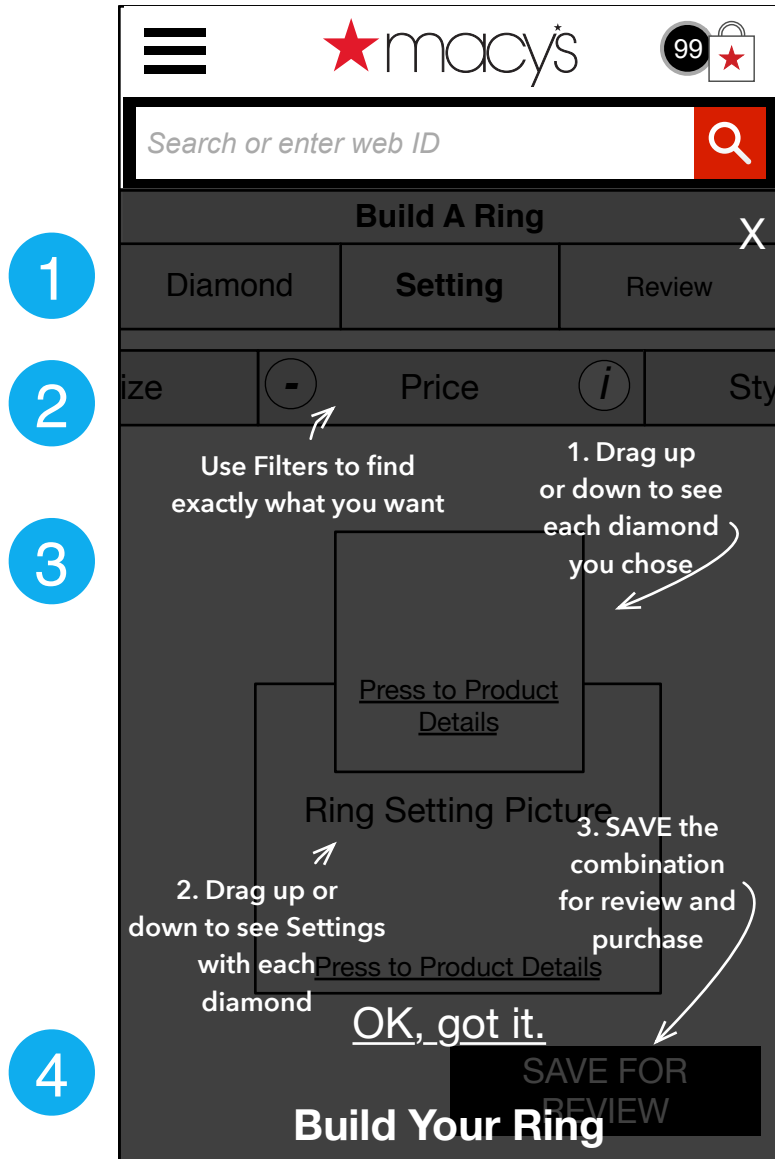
macy's

99

Search or enter web ID

Build A Ring

X

1

Diamond | Setting | Review

2

ize - Price i Sty

Use Filters to find exactly what you want

1. Drag up or down to see each diamond you chose

3

Press to Product Details

Ring Setting Picture

3. SAVE the combination for review and purchase

2. Drag up or down to see Settings with each diamond

Press to Product Details

OK, got it.

4

SAVE FOR REVIEW

Build Your Ring